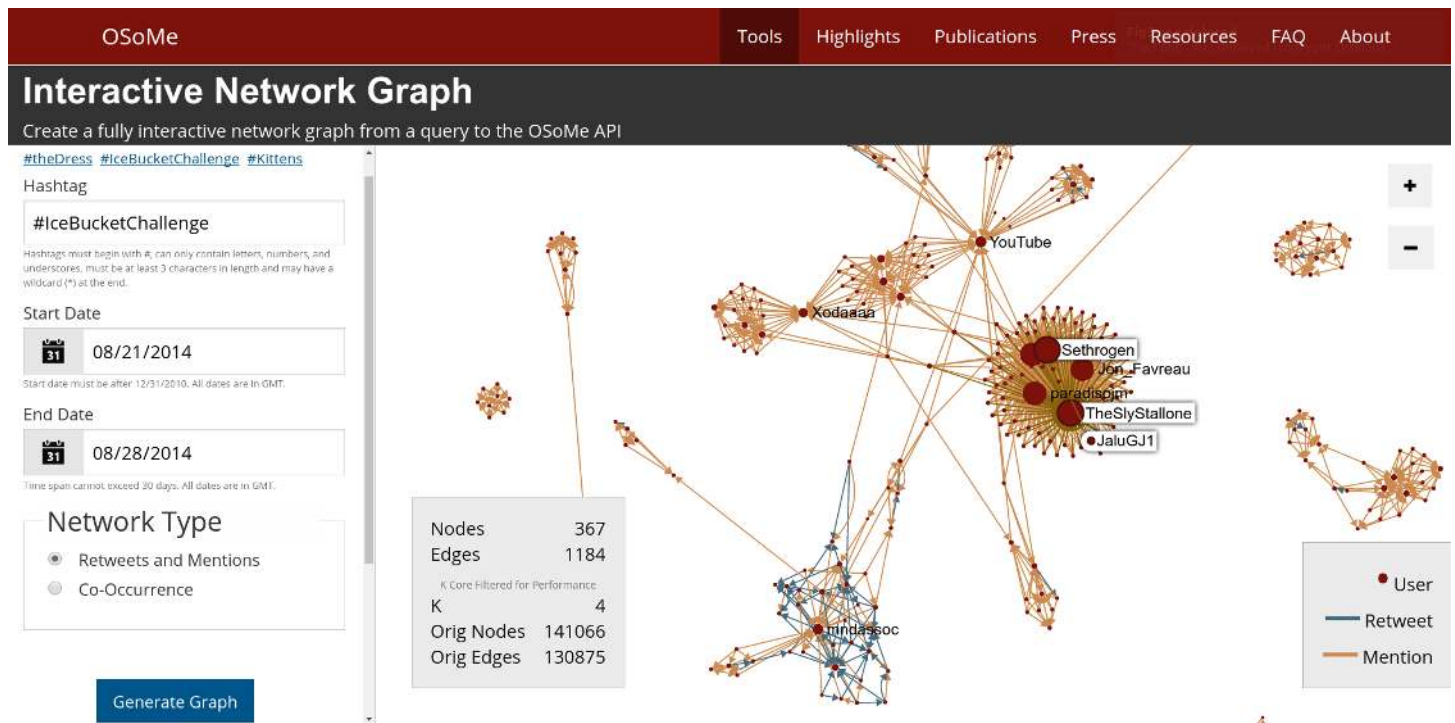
OSoMe

Tools Highlights Publications Press Resources FAQ About

Interactive Network Graph

Create a fully interactive network graph from a query to the OSoMe API

#theDress #IceBucketChallenge #Kittens

Hashtag

#IceBucketChallenge

Hashtags must begin with #, can only contain letters, numbers, and underscores, must be at least 3 characters in length and may have a wildcard (*) at the end.

Start Date

31 08/21/2014

Start date must be after 12/31/2010. All dates are in GMT.

End Date

31 08/28/2014

Time span cannot exceed 30 days. All dates are in GMT.

Network Type

Retweets and Mentions

Co-Occurrence

Generate Graph

YouTube

Xodaaaa

Sethrogen

Jon_Favreau

paradisgjm

TheSlyStallone

JaluGJ1

mndassoc

| Nodes | 367 |
|---|---|
| Edges | 1184 |
| K Core Filtered for Performance | |
| K | 4 |
| Orig Nodes | 141066 |
| Orig Edges | 130875 |

+

−

User

Retweet

Mention